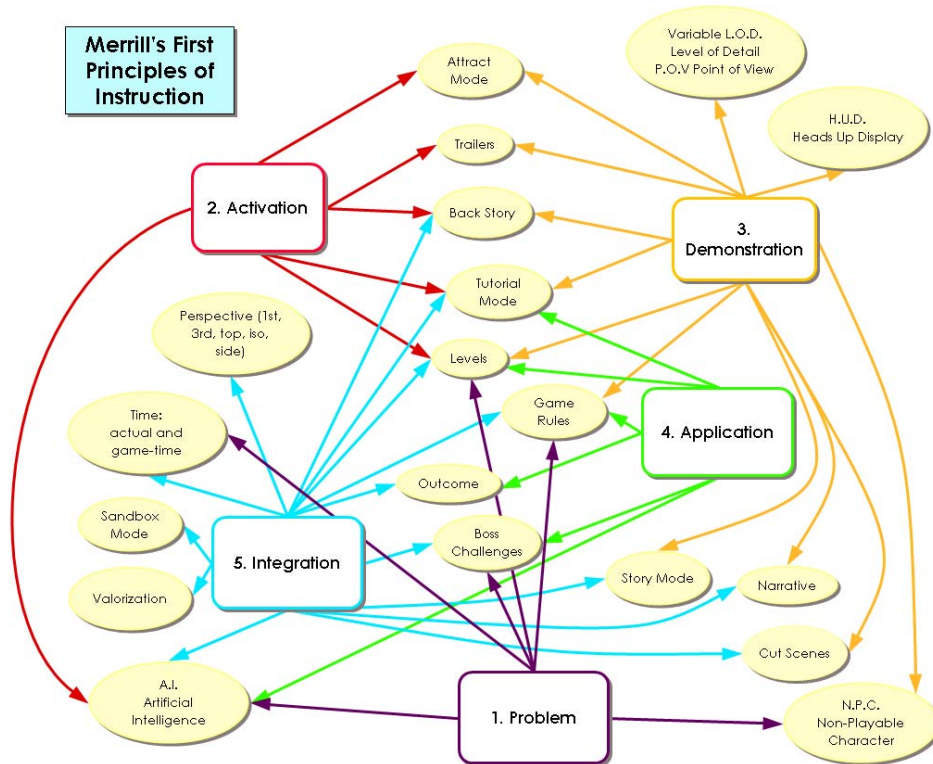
Merrill's First Principles of Instruction

Attract Mode

Variable L.O.D. Level of Detail P.O.V Point of View

H.U.D. Heads Up Display

Trailers

2. Activation

Back Story

3. Demonstration

Tutorial Mode

Perspective (1st, 3rd, top, iso, side)

Levels

Game Rules

4. Application

Time: actual and game-time

Outcome

Sandbox Mode

5. Integration

Boss Challenges

Story Mode

Narrative

Valorization

Cut Scenes

A.I. Artificial Intelligence

1. Problem

N.P.C. Non-Playable Character